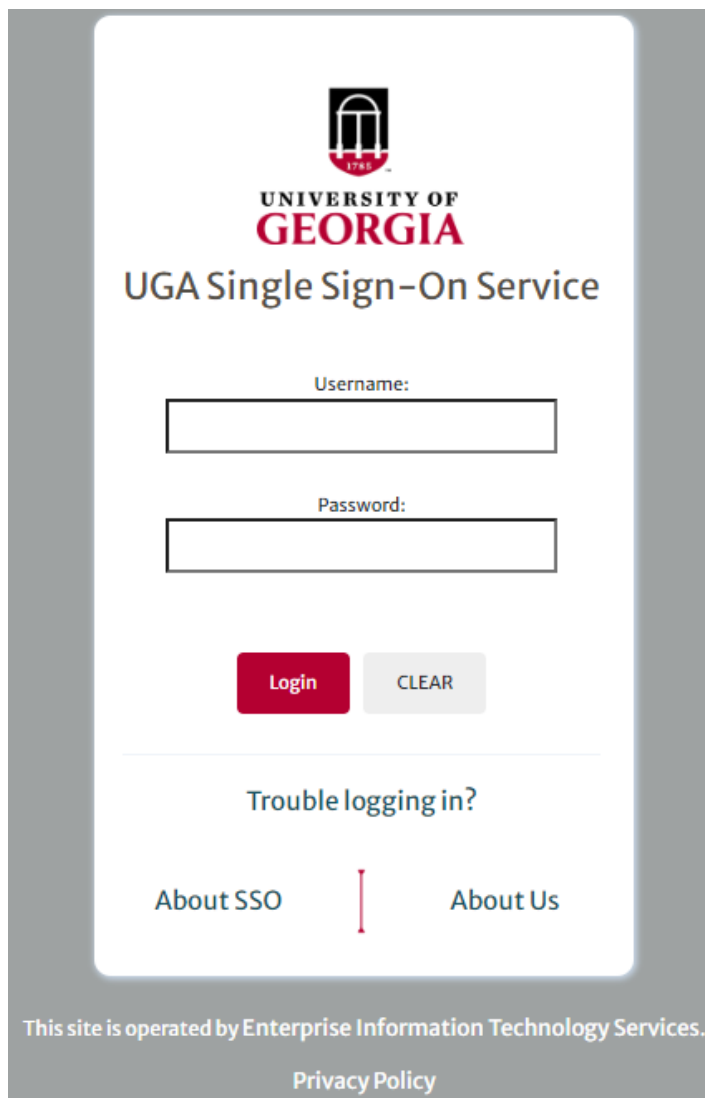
1785

UNIVERSITY OF
GEORGIA

UGA Single Sign-On Service

Username:

Password:

Login CLEAR

Trouble logging in?

About SSO About Us

This site is operated by Enterprise Information Technology Services.

Privacy Policy